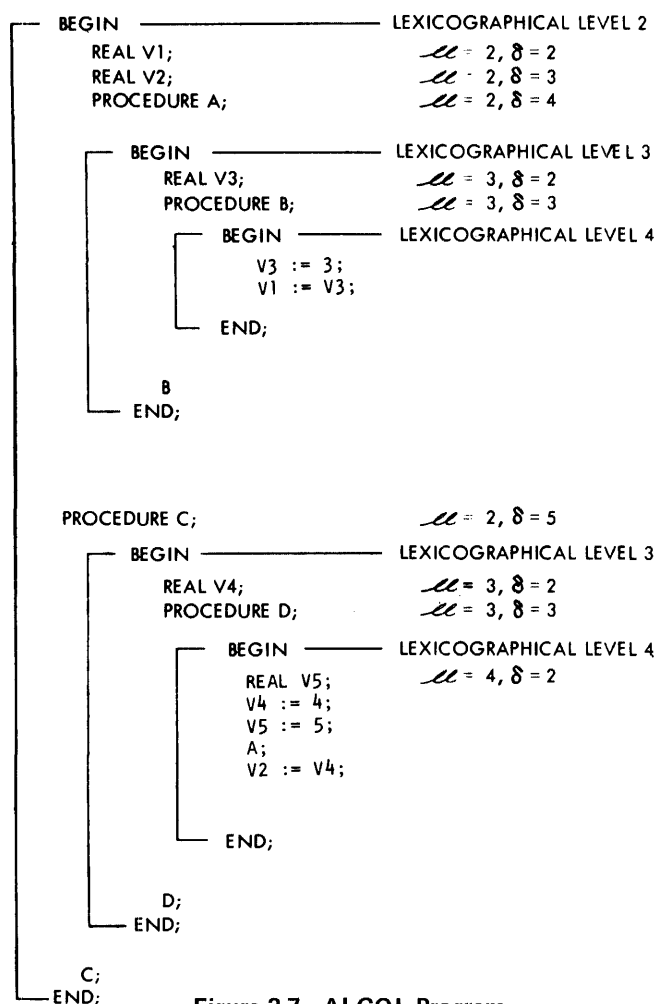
BEGIN LEXICOGRAPHICAL LEVEL 2
REAL V1; $\ell\ell = 2, \delta = 2$
REAL V2; $\ell\ell = 2, \delta = 3$
PROCEDURE A; $\ell\ell = 2, \delta = 4$

BEGIN LEXICOGRAPHICAL LEVEL 3
REAL V3; $\ell\ell = 3, \delta = 2$
PROCEDURE B; $\ell\ell = 3, \delta = 3$

BEGIN LEXICOGRAPHICAL LEVEL 4
V3 := 3;
V1 := V3;
END;

B
END;

PROCEDURE C; $\ell\ell = 2, \delta = 5$

BEGIN LEXICOGRAPHICAL LEVEL 3
REAL V4; $\ell\ell = 3, \delta = 2$
PROCEDURE D; $\ell\ell = 3, \delta = 3$

BEGIN LEXICOGRAPHICAL LEVEL 4
REAL V5; $\ell\ell = 4, \delta = 2$
V4 := 4;
V5 := 5;
A;
V2 := V4;

END;

D;
END;

C;
END;

Figure 2.7 ALGOL Program